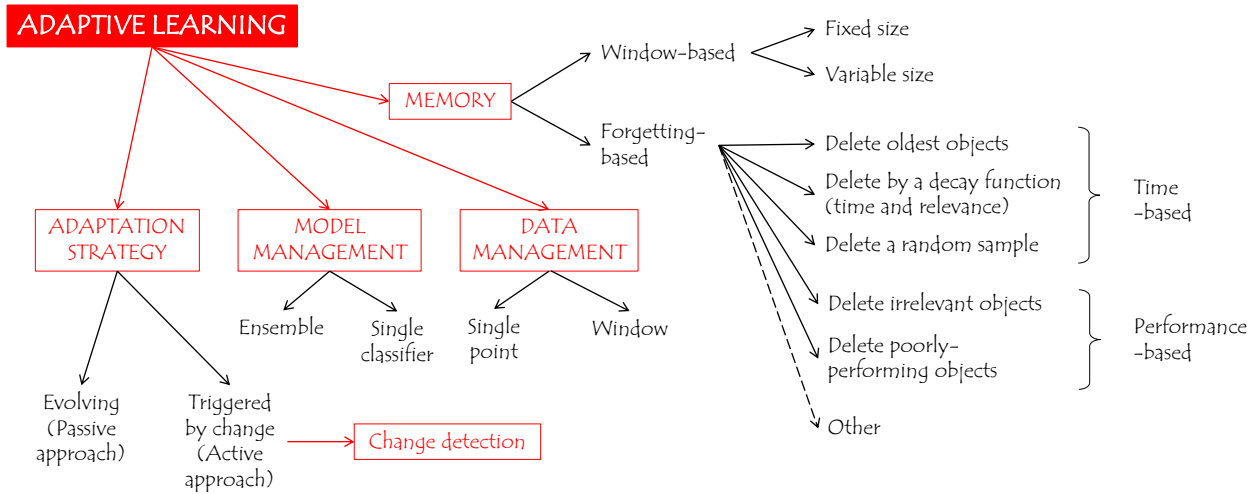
ADAPTIVE LEARNING

MEMORY

Window-based

Fixed size

Variable size

Forgetting-based

Delete oldest objects

Delete by a decay function (time and relevance)

Delete a random sample

Time -based

Delete irrelevant objects

Delete poorly-performing objects

Performance -based

Other

ADAPTATION STRATEGY

MODEL MANAGEMENT

DATA MANAGEMENT

Ensemble

Single classifier

Single point

Window

Evolving (Passive approach)

Triggered by change (Active approach)

Change detection